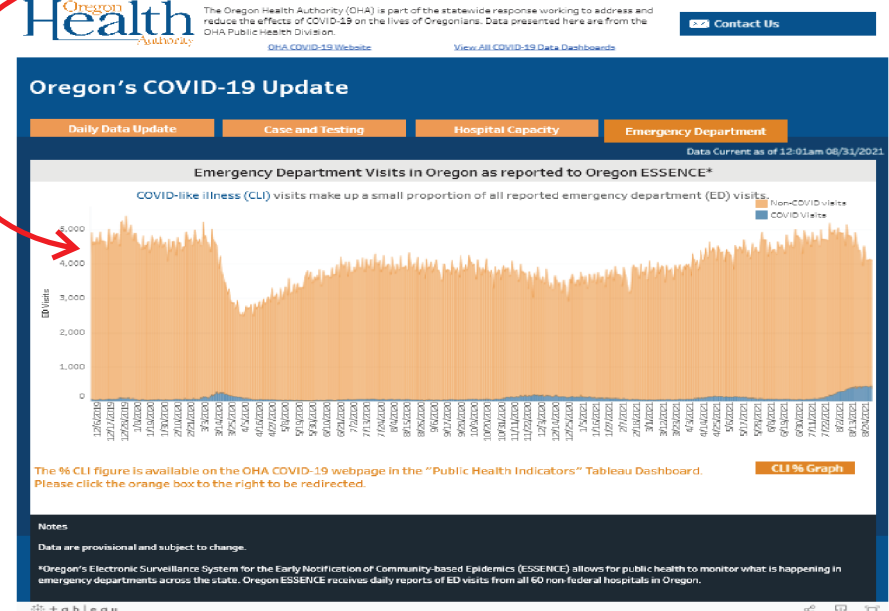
Oregon Health Authority

The Oregon Health Authority (OHA) is part of the statewide response working to address and reduce the effects of COVID-19 on the lives of Oregonians. Data presented here are from the OHA Public Health Division.

OHA COVID-19 Website

View All COVID-19 Data Dashboards

Contact Us

Oregon's COVID-19 Update

Daily Data Update

Case and Testing

Hospital Capacity

Emergency Department

Data Current as of 12:01am 08/31/2021

Emergency Department Visits in Oregon as reported to Oregon ESSENCE*

COVID-like illness (CLI) visits make up a small proportion of all reported emergency department (ED) visits.

Non-COVID visits
COVID Visits

ED Visits

5,000
4,000
3,000
2,000
1,000
0

12/6/2019 12/17/2019 12/28/2019 1/8/2020 1/19/2020 1/30/2020 2/10/2020 2/21/2020 3/3/2020 3/14/2020 3/25/2020 4/5/2020 4/16/2020 4/27/2020 5/8/2020 5/19/2020 5/30/2020 6/10/2020 6/21/2020 7/2/2020 7/13/2020 7/24/2020 8/4/2020 8/15/2020 8/26/2020 9/6/2020 9/17/2020 9/28/2020 10/9/2020 10/20/2020 10/31/2020 11/11/2020 11/22/2020 12/3/2020 12/14/2020 12/25/2020 1/5/2021 1/16/2021 1/27/2021 2/7/2021 2/18/2021 3/1/2021 3/12/2021 3/23/2021 4/3/2021 4/14/2021 4/25/2021 5/6/2021 5/17/2021 5/28/2021 6/8/2021 6/19/2021 6/30/2021 7/11/2021 7/22/2021 8/2/2021 8/13/2021 8/24/2021

The % CLI figure is available on the OHA COVID-19 webpage in the "Public Health Indicators" Tableau Dashboard. Please click the orange box to the right to be redirected.

CLI % Graph

Notes

Data are provisional and subject to change.

*Oregon's Electronic Surveillance System for the Early Notification of Community-based Epidemics (ESSENCE) allows for public health to monitor what is happening in emergency departments across the state. Oregon ESSENCE receives daily reports of ED visits from all 60 non-federal hospitals in Oregon.

tableau